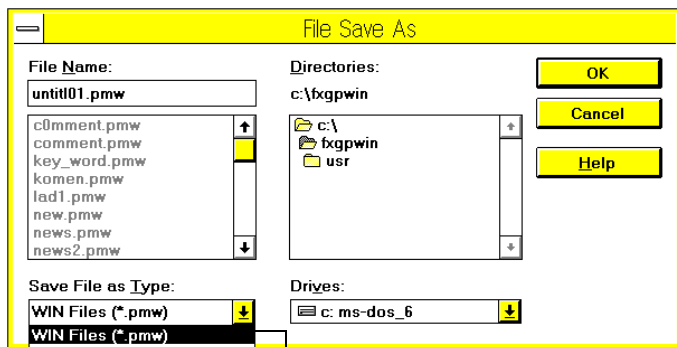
File Save As

File Name:
untitl01.pmw
c0mment.pmw
comment.pmw
key_word.pmw
komen.pmw
lad1.pmw
new.pmw
news.pmw
news2.pmw

Directories:
c:\fxgpwin
c:\
fxgpwin
usr

OK
Cancel
Help

Save File as Type:
WIN Files (*.pmw)
WIN Files (*.pmw)

Drives:
c: ms-dos_6